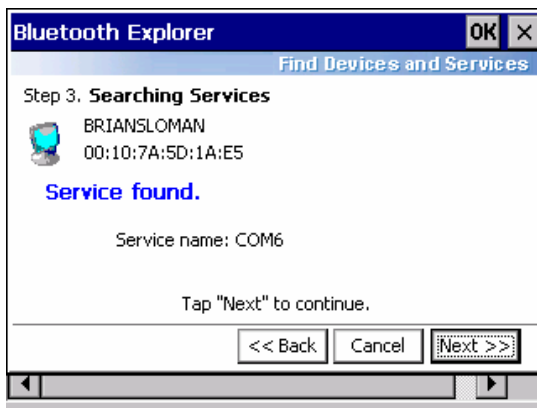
Bluetooth Explorer OK ×

Find Devices and Services

Step 3. **Searching Services**

BRIANSLOMAN
00:10:7A:5D:1A:E5

Service found.

Service name: COM6

Tap "Next" to continue.

<< Back | Cancel | Next >>